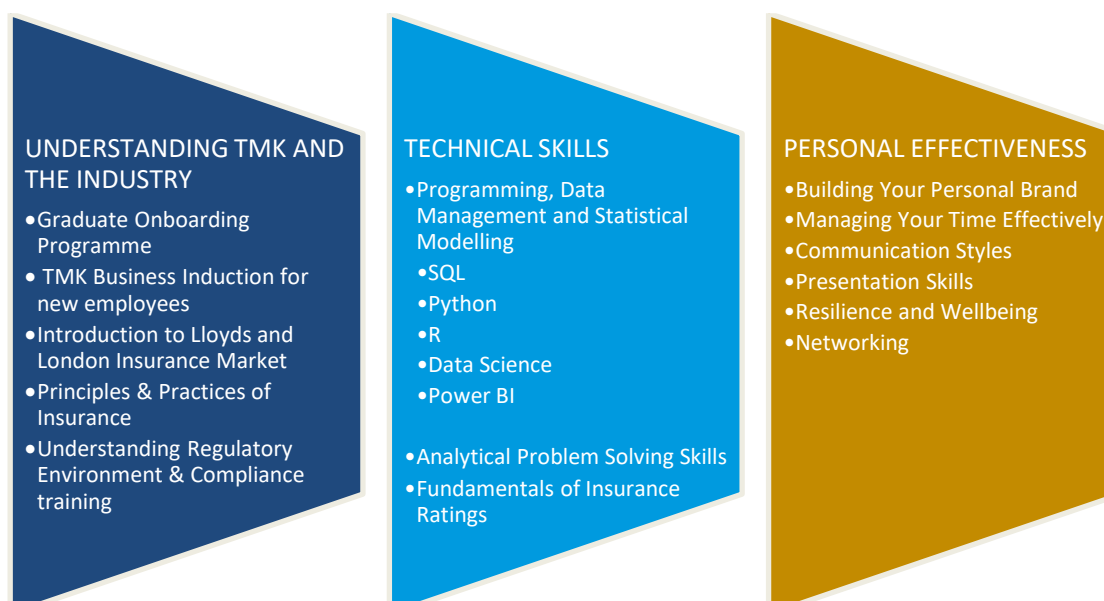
UNDERSTANDING TMK AND THE INDUSTRY

•Graduate Onboarding Programme
• TMK Business Induction for new employees
•Introduction to Lloyds and London Insurance Market
•Principles & Practices of Insurance
•Understanding Regulatory Environment & Compliance training

TECHNICAL SKILLS

•Programming, Data Management and Statistical Modelling
•SQL
•Python
•R
•Data Science
•Power BI

•Analytical Problem Solving Skills
•Fundamentals of Insurance Ratings

PERSONAL EFFECTIVENESS

•Building Your Personal Brand
•Managing Your Time Effectively
•Communication Styles
•Presentation Skills
•Resilience and Wellbeing
•Networking